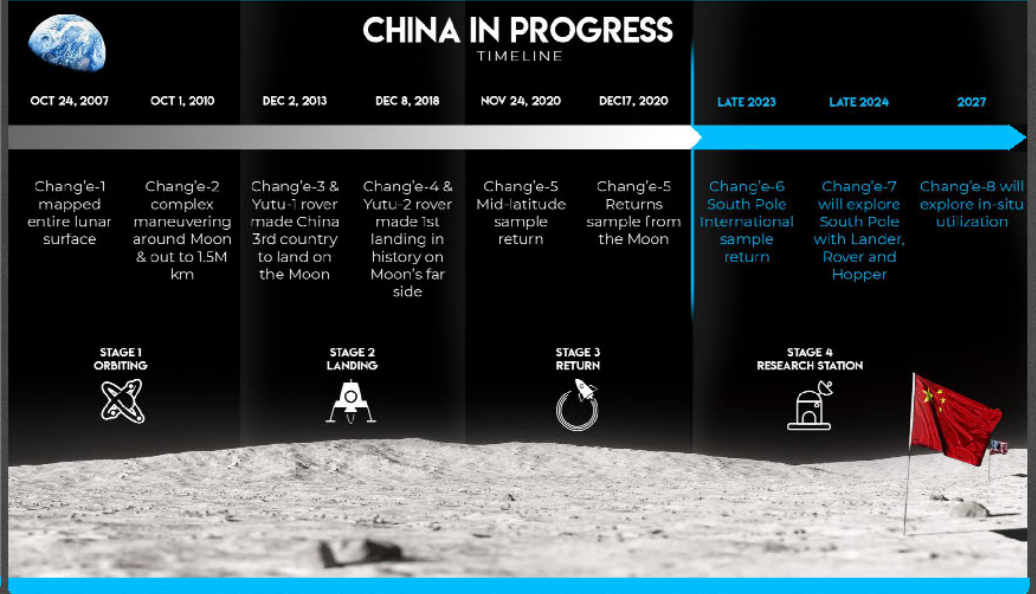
CHINA IN PROGRESS
TIMELINE

OCT 24, 2007
OCT 1, 2010
DEC 2, 2013
DEC 8, 2018
NOV 24, 2020
DEC17, 2020
LATE 2023
LATE 2024
2027

Chang'e-1 mapped entire lunar surface

Chang'e-2 complex maneuvering around Moon & out to 1.5M km

Chang'e-3 & Yutu-1 rover made China 3rd country to land on the Moon

Chang'e-4 & Yutu-2 rover made 1st landing in history on Moon's far side

Chang'e-5 Mid-latitude sample return

Chang'e-5 Returns sample from the Moon

Chang'e-6 South Pole International sample return

Chang'e-7 will explore South Pole with Lander, Rover and Hopper

Chang'e-8 will explore in-situ utilization

STAGE 1
ORBITING

STAGE 2
LANDING

STAGE 3
RETURN

STAGE 4
RESEARCH STATION